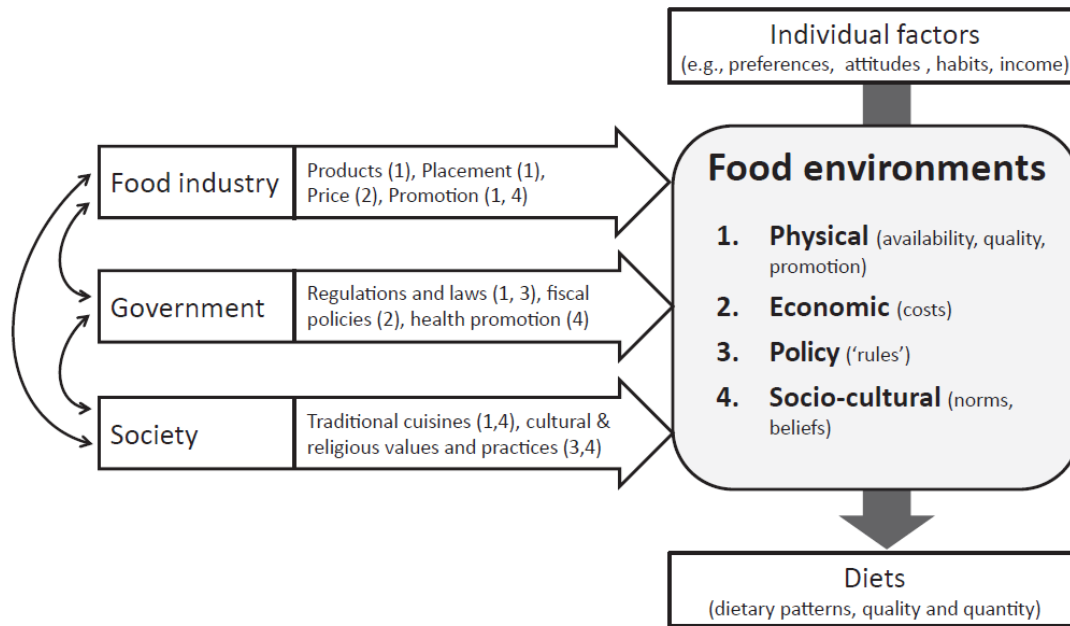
Individual factors
(e.g., preferences, attitudes , habits, income)

Food industry

Products (1), Placement (1), Price (2), Promotion (1, 4)

Government

Regulations and laws (1, 3), fiscal policies (2), health promotion (4)

Society

Traditional cuisines (1,4), cultural & religious values and practices (3,4)

Food environments

1. Physical (availability, quality, promotion)
2. Economic (costs)
3. Policy ('rules')
4. Socio-cultural (norms, beliefs)

Diets
(dietary patterns, quality and quantity)